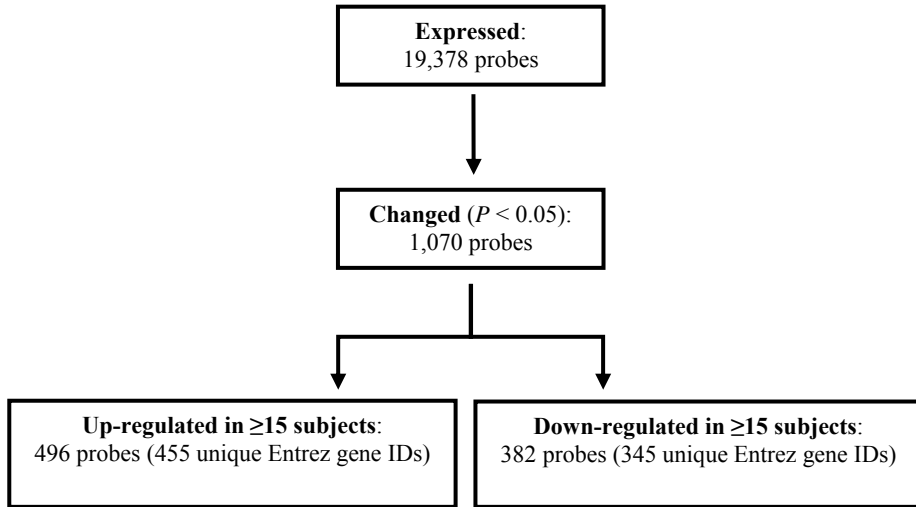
**Expressed**:
19,378 probes

**Changed** ($P < 0.05$):
1,070 probes

**Up-regulated in ≥15 subjects**:
496 probes (455 unique Entrez gene IDs)

**Down-regulated in ≥15 subjects**:
382 probes (345 unique Entrez gene IDs)